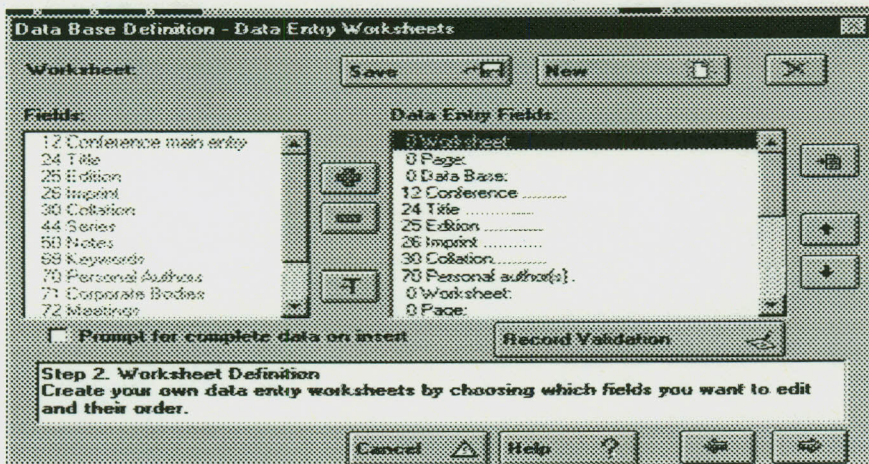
Data Base Definition - Data Entry Worksheets

Worksheet:

Save

New

Fields:

12 Conference main entry
24 Title
25 Edition
26 Imprint
30 Collation
44 Series
50 Notes
69 Keywords
70 Personal Authors
71 Corporate Bodies
72 Meetings

Data Entry Fields:

0 Worksheet:
0 Page:
0 Data Base:
12 Conference .........
24 Title ..............
25 Edition ............
26 Imprint ............
30 Collation............
70 Personal author(s) .
0 Worksheet:
0 Page:

Prompt for complete data on insert

Record Validation

Step 2. Worksheet Definition
Create your own data entry worksheets by choosing which fields you want to edit and their order.

Cancel

Help